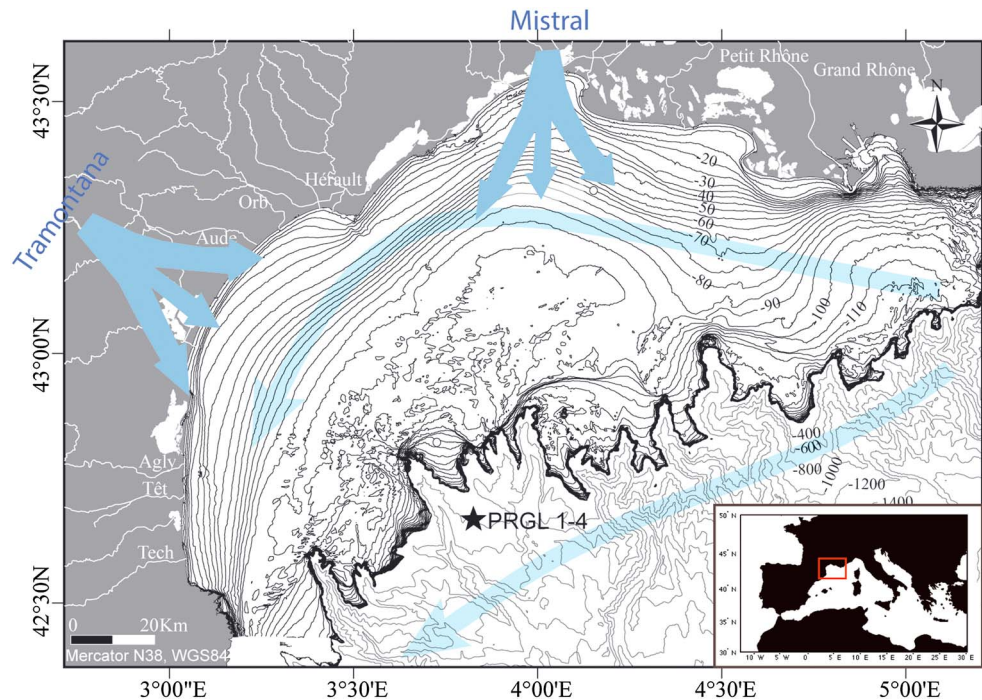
Mistral

Tramontana

43°30'N

43°00'N

42°30'N

3°00"E

3°30'E

4°00'E

4°30'E

5°00'E

Petit Rhône

Grand Rhône

N

Hérault

Orb

Aude

Agly

Têt

Tech

-20

-30

-40

-50

-60

-70

-80

-90

-100

-110

-400

-600

-800

-1000

-1200

-1400

PRGL 1-4

0

20Km

Mercator N38, WGS84

50° N

45° N

40° N

35° N

30° N

10° W

5° W

0

5° E

10° E

15° E

20° E

25° E

30° E